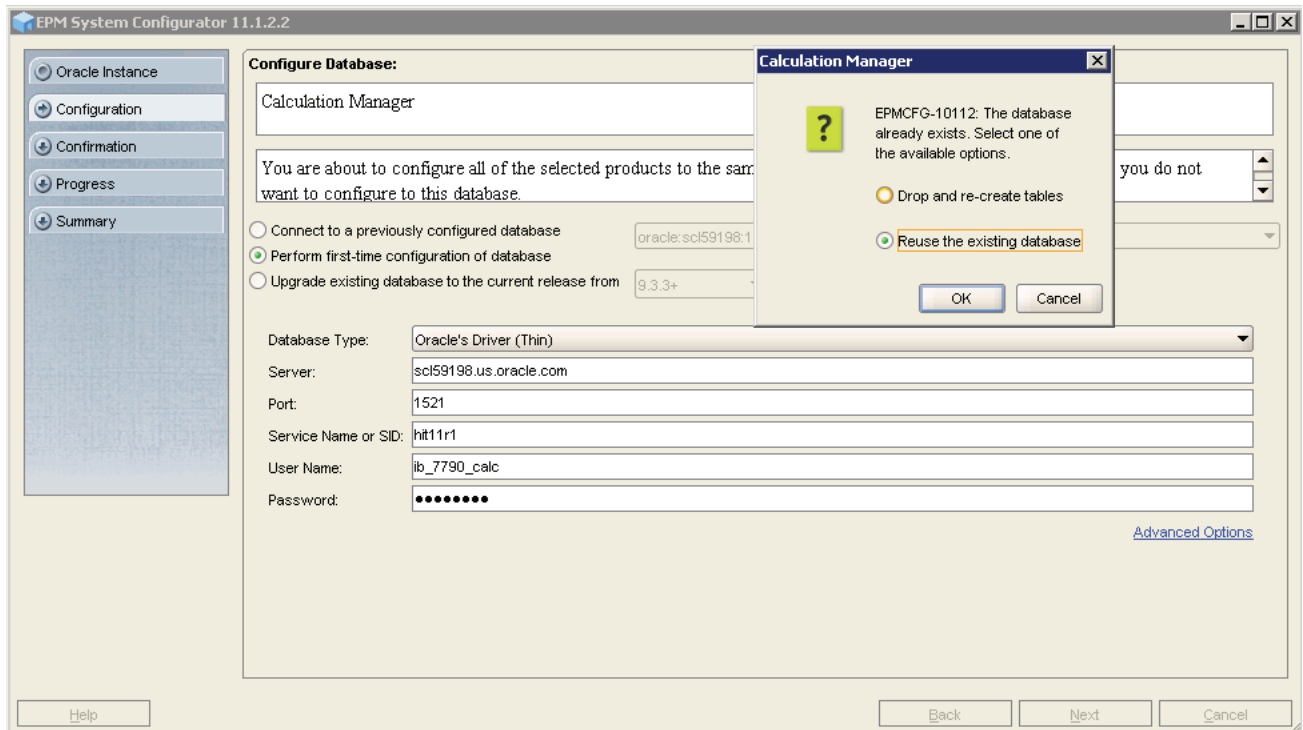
EPM System Configurator 11.1.2.2

Oracle Instance
Configuration
Confirmation
Progress
Summary

Configure Database:

Calculation Manager

You are about to configure all of the selected products to the sam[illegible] you do not want to configure to this database.

Connect to a previously configured database
Perform first-time configuration of database
Upgrade existing database to the current release from

oracle:scl59198:1
9.3.3+

Database Type: Oracle's Driver (Thin)
Server: scl59198.us.oracle.com
Port: 1521
Service Name or SID: hit11r1
User Name: ib_7790_calc
Password: ••••••••

Advanced Options

Calculation Manager

EPMCFG-10112: The database already exists. Select one of the available options.

Drop and re-create tables
Reuse the existing database

OK
Cancel

Help
Back
Next
Cancel